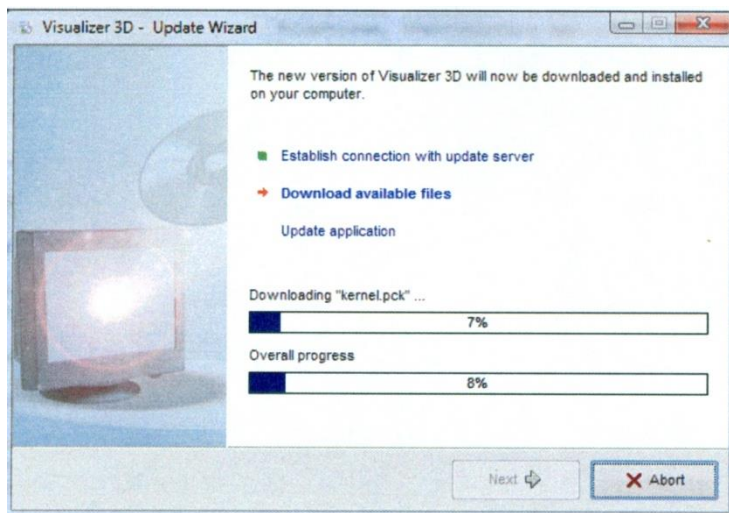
Visualizer 3D - Update Wizard

The new version of Visualizer 3D will now be downloaded and installed on your computer.

Establish connection with update server

Download available files

Update application

Downloading "kernel.pck" ...

7%

Overall progress

8%

Next

Abort